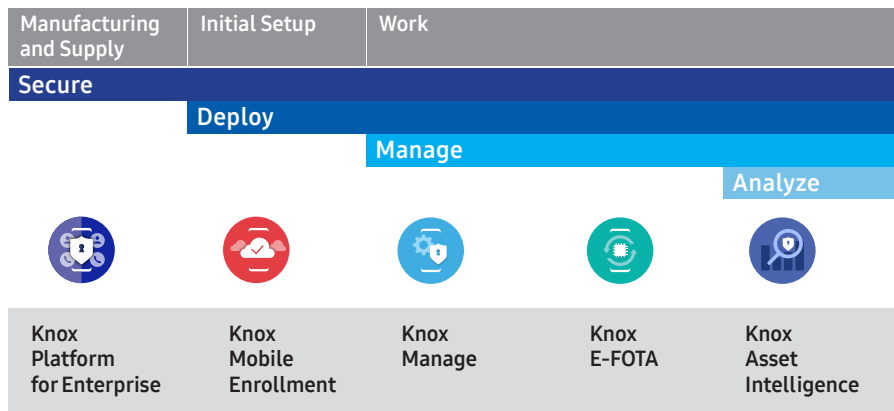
| Manufacturing and Supply | Initial Setup | Work |
|---|---|---|

Secure

Deploy

Manage

Analyze

Knox Platform for Enterprise

Knox Mobile Enrollment

Knox Manage

Knox E-FOTA

Knox Asset Intelligence